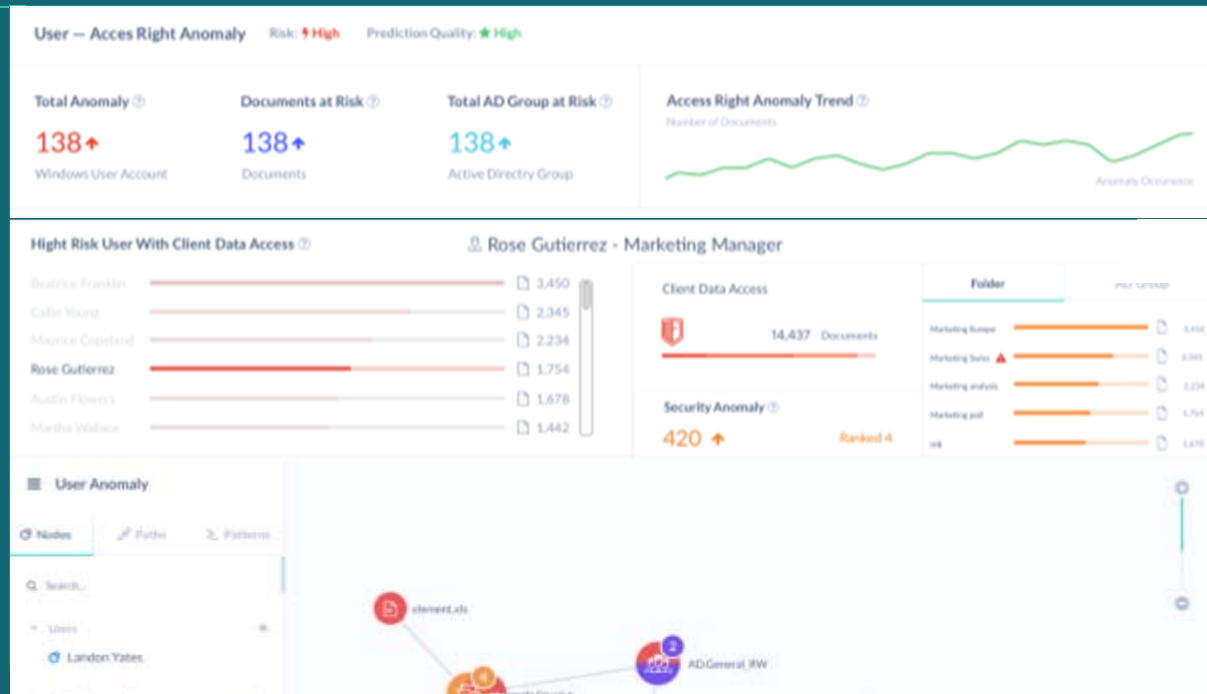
User — Acces Right Anomaly Risk: High Prediction Quality: High

Total Anomaly
138
Windows User Account

Documents at Risk
138
Documents

Total AD Group at Risk
138
Active Directry Group

Access Right Anomaly Trend
Number of Documents
Anomaly Occurence

Hight Risk User With Client Data Access

Rose Gutierrez - Marketing Manager

| | |
|---|---|
| Beatrice Franklin | 3,450 |
| Callie Young | 2,345 |
| Maurice Copeland | 2,234 |
| Rose Gutierrez | 1,754 |
| Austin Flowers | 1,678 |
| Martha Wallace | 1,442 |

Client Data Access
14,437 Documents

Security Anomaly
420
Ranked 4

Folder
AD Group

| | |
|---|---|
| Marketing Europe | 3,450 |
| Marketing Swiss | 2,345 |
| Marketing analysis | 2,234 |
| Marketing pub | 1,754 |
| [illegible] | 1,678 |

User Anomaly
Nodes Paths Patterns
Search...
Users
Landon Yates

element.xls
4
2
ADGeneral_RW